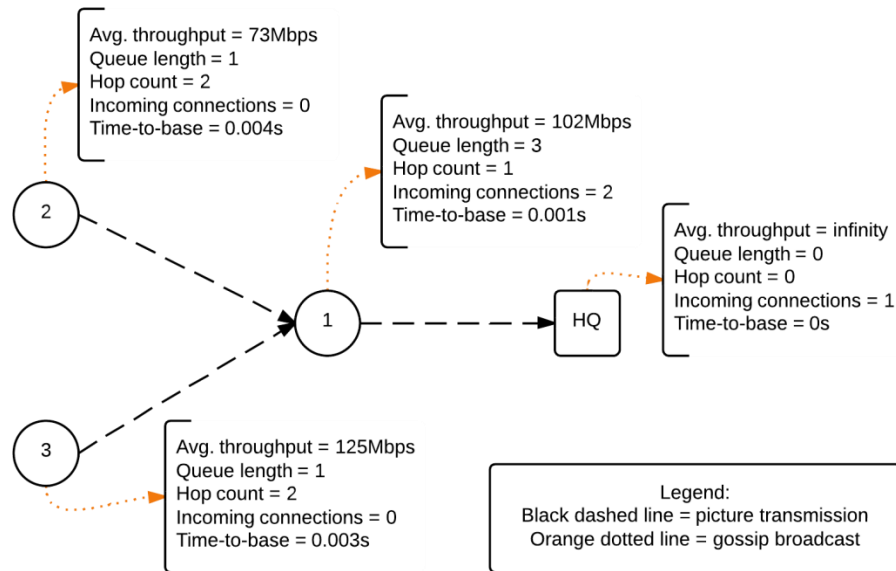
Avg. throughput = 73Mbps
Queue length = 1
Hop count = 2
Incoming connections = 0
Time-to-base = 0.004s

2

Avg. throughput = 102Mbps
Queue length = 3
Hop count = 1
Incoming connections = 2
Time-to-base = 0.001s

1

Avg. throughput = infinity
Queue length = 0
Hop count = 0
Incoming connections = 1
Time-to-base = 0s

HQ

3

Avg. throughput = 125Mbps
Queue length = 1
Hop count = 2
Incoming connections = 0
Time-to-base = 0.003s

Legend:
Black dashed line = picture transmission
Orange dotted line = gossip broadcast